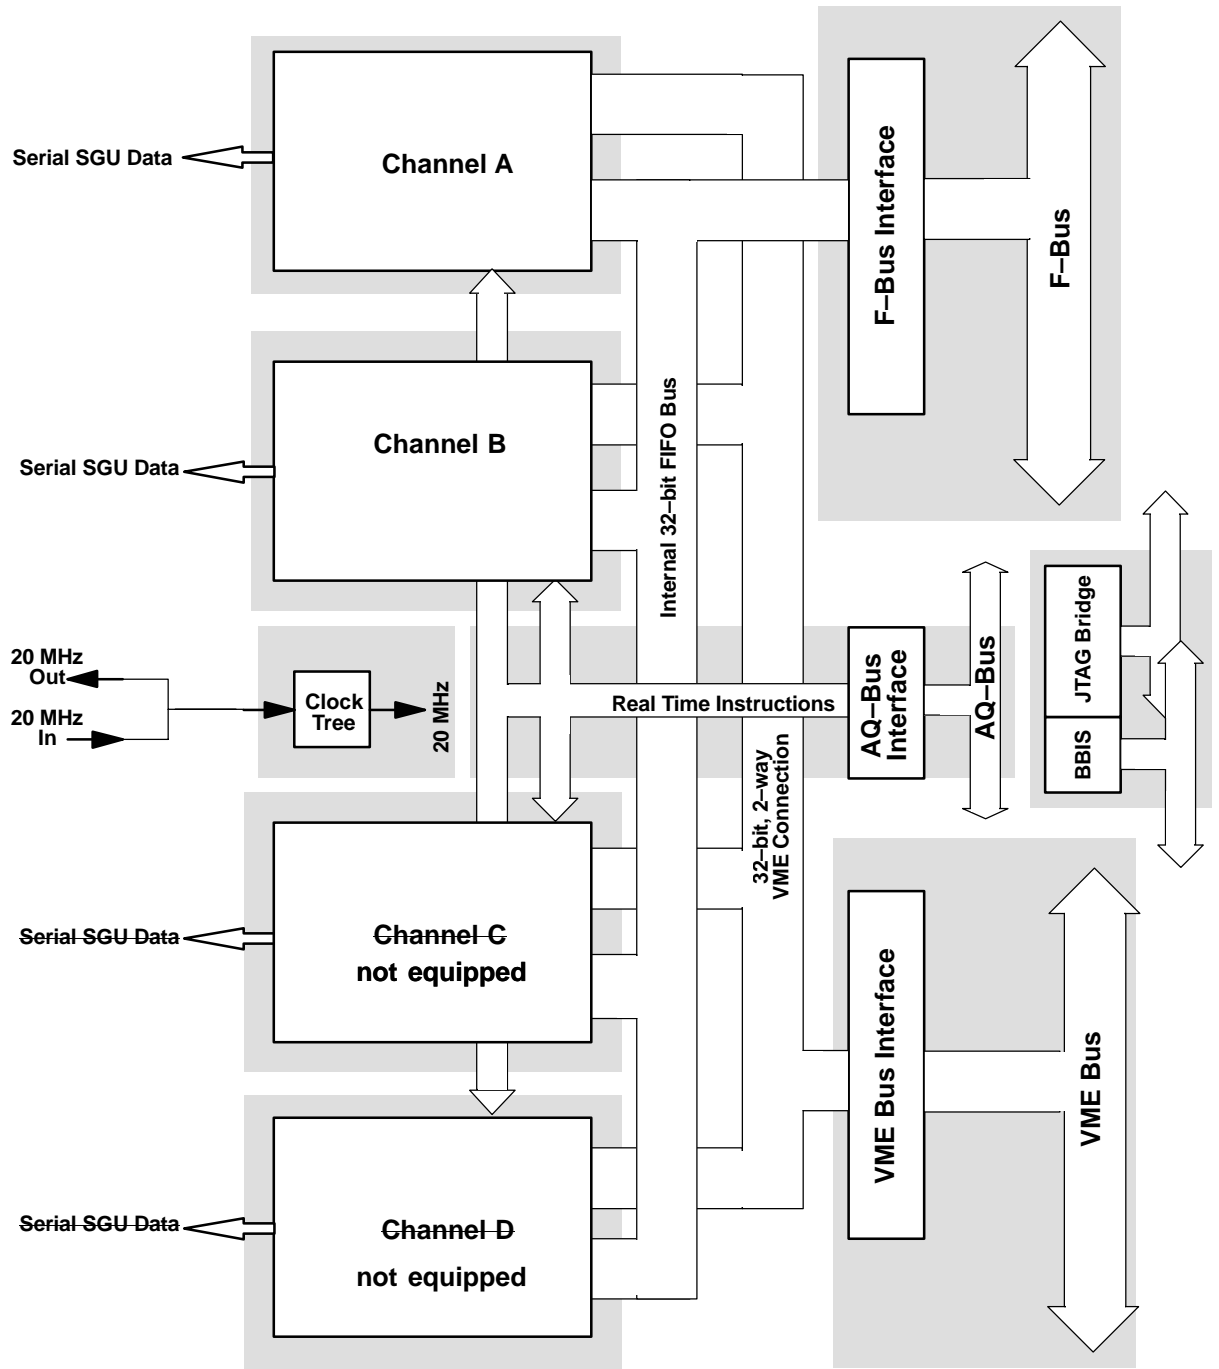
Serial SGU Data

Channel A

F–Bus Interface

F–Bus

Serial SGU Data

Channel B

Internal 32–bit FIFO Bus

JTAG Bridge

BBIS

AQ–Bus Interface

AQ–Bus

20 MHz Out

20 MHz In

Clock Tree

20 MHz

Real Time Instructions

32–bit, 2–way VME Connection

Serial SGU Data

Channel C
not equipped

VME Bus Interface

VME Bus

Serial SGU Data

Channel D
not equipped